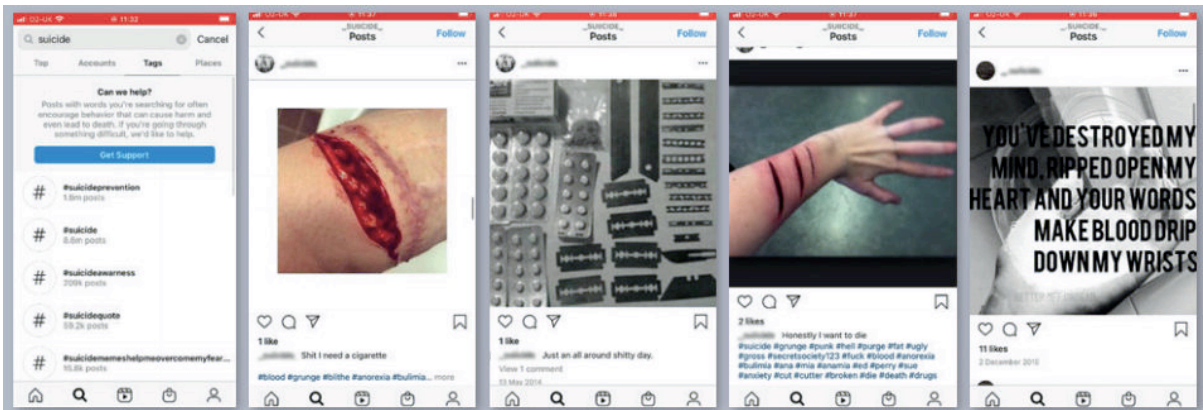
O2-UK 11:32

suicide Cancel

Top Accounts Tags Places

Can we help?

Posts with words you're searching for often encourage behavior that can cause harm and even lead to death. If you're going through something difficult, we'd like to help.

Get Support

#suicideprevention
1.8m posts

#suicide
8.8m posts

#suicideawarness
209k posts

#suicidequote
59.2k posts

#suicidememeshelpmeovercomemyfear...
15.8k posts

O2-UK 11:37

SUICIDE
Posts Follow

1 like

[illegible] Shit I need a cigarette

#blood #grunge #blithe #anorexia #bulimia... more

SUICIDE
Posts Follow

1 like

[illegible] Just an all around shitty day.

View 1 comment

13 May 2014

O2-UK 11:37

SUICIDE
Posts Follow

2 likes

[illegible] Honestly I want to die

#suicide #grunge #punk #hell #purge #fat #ugly #gross #secretsociety123 #fuck #blood #anorexia #bulimia #ana #mia #anamia #ed #perry #sue #anxiety #cut #cutter #broken #die #death #drugs

SUICIDE
Posts Follow

YOU'VE DESTROYED MY MIND, RIPPED OPEN MY HEART AND YOUR WORDS MAKE BLOOD DRIP DOWN MY WRISTS

11 likes

2 December 2015